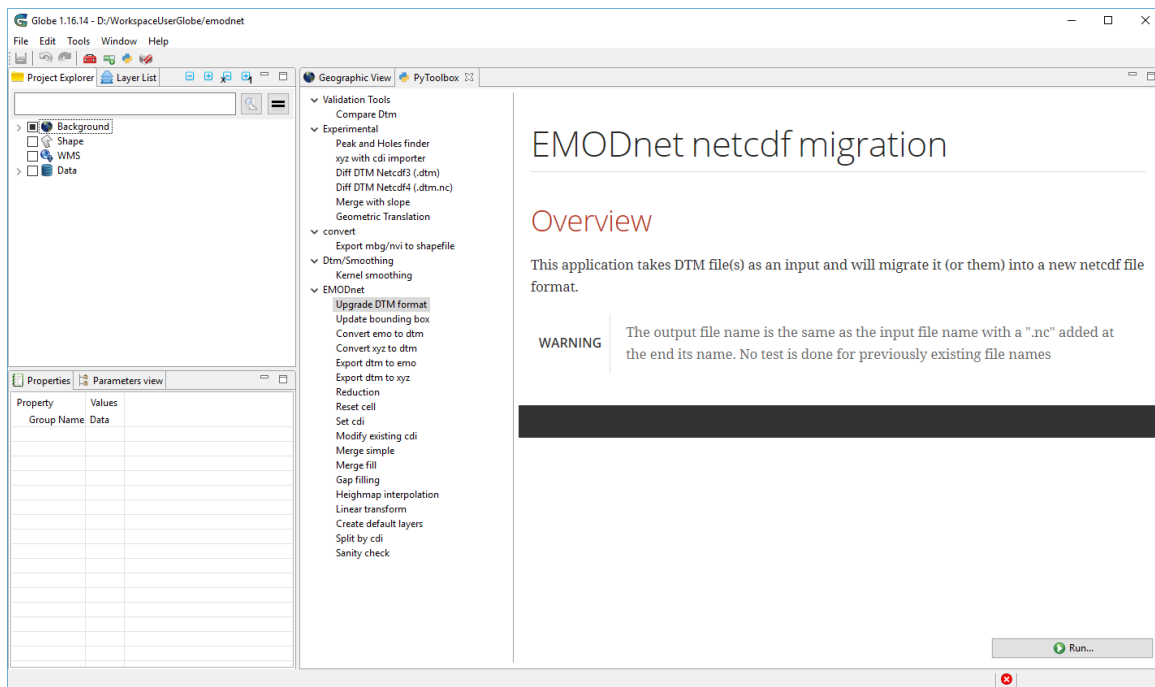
Globe 1.16.14 - D:/WorkspaceUserGlobe/emodnet

File Edit Tools Window Help

Project Explorer | Layer List

Background
Shape
WMS
Data

Properties | Parameters view

| Property | Values |
|---|---|
| Group Name | Data |

Geographic View | PyToolbox

Validation Tools
Compare Dtm
Experimental
Peak and Holes finder
xyz with cdi importer
Diff DTM Netcdf3 (.dtm)
Diff DTM Netcdf4 (.dtm.nc)
Merge with slope
Geometric Translation
convert
Export mbg/nvi to shapefile
Dtm/Smoothing
Kernel smoothing
EMODnet
Upgrade DTM format
Update bounding box
Convert emo to dtm
Convert xyz to dtm
Export dtm to emo
Export dtm to xyz
Reduction
Reset cell
Set cdi
Modify existing cdi
Merge simple
Merge fill
Gap filling
Heighmap interpolation
Linear transform
Create default layers
Split by cdi
Sanity check

EMODnet netcdf migration

Overview

This application takes DTM file(s) as an input and will migrate it (or them) into a new netcdf file format.

WARNING

The output file name is the same as the input file name with a ".nc" added at the end its name. No test is done for previously existing file names

Run...